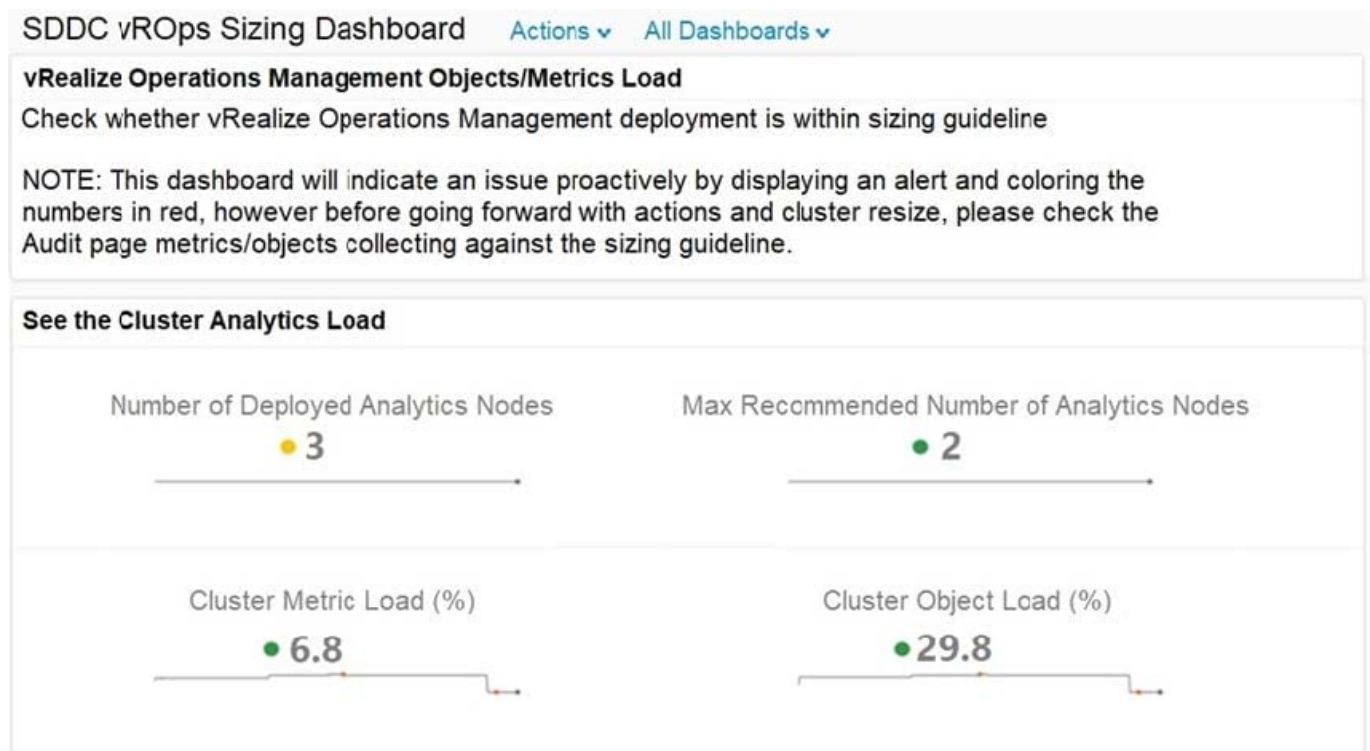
SDDC vROps Sizing Dashboard Actions All Dashboards

vRealize Operations Management Objects/Metrics Load

Check whether vRealize Operations Management deployment is within sizing guideline

NOTE: This dashboard will indicate an issue proactively by displaying an alert and coloring the numbers in red, however before going forward with actions and cluster resize, please check the Audit page metrics/objects collecting against the sizing guideline.

See the Cluster Analytics Load

Number of Deployed Analytics Nodes
3

Max Reccmmended Number of Analytics Nodes
2

Cluster Metric Load (%)
6.8

Cluster Object Load (%)
29.8